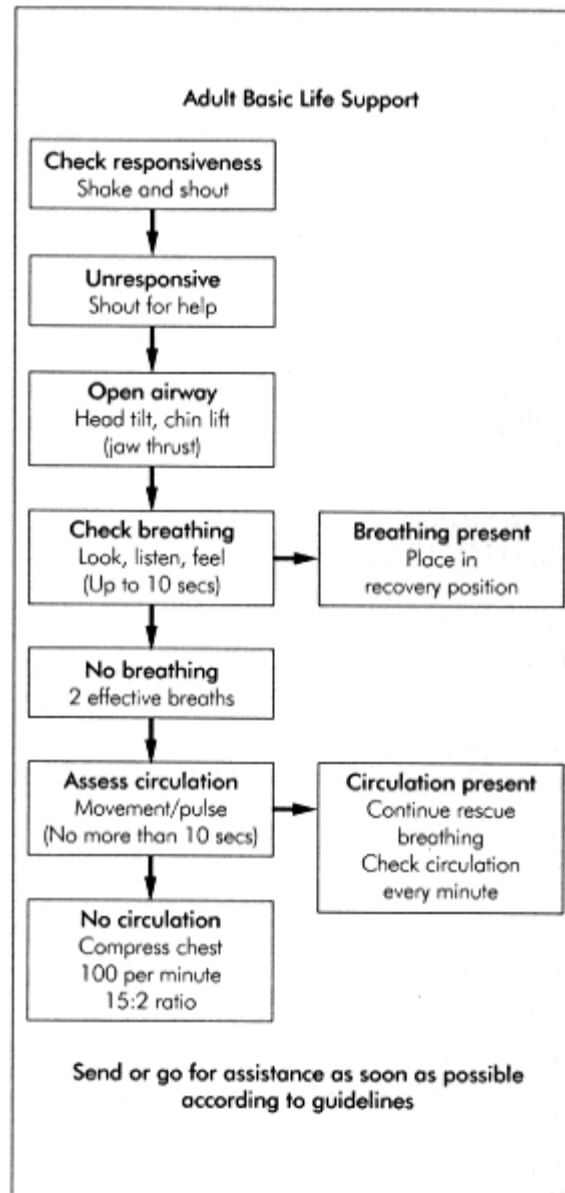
Adult Basic Life Support

Check responsiveness
Shake and shout

Unresponsive
Shout for help

Open airway
Head tilt, chin lift
(jaw thrust)

Check breathing
Look, listen, feel
(Up to 10 secs)

Breathing present
Place in recovery position

No breathing
2 effective breaths

Assess circulation
Movement/pulse
(No more than 10 secs)

Circulation present
Continue rescue breathing
Check circulation every minute

No circulation
Compress chest
100 per minute
15:2 ratio

Send or go for assistance as soon as possible according to guidelines